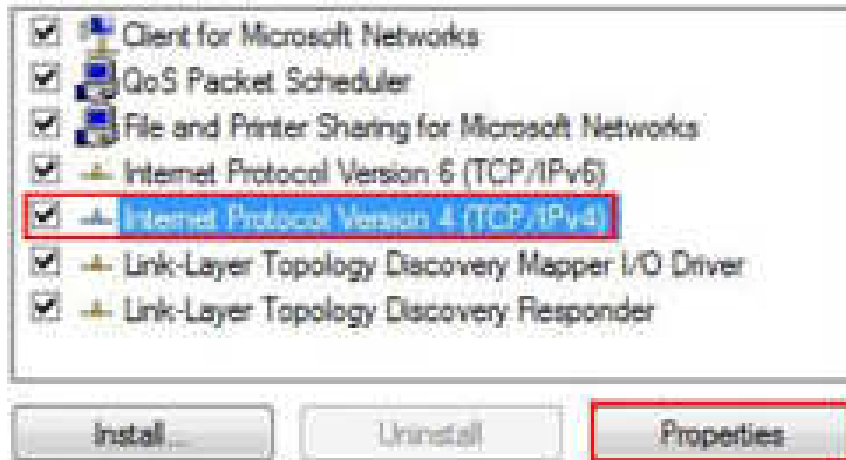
Client for Microsoft Networks
QoS Packet Scheduler
File and Printer Sharing for Microsoft Networks
Internet Protocol Version 6 (TCP/IPv6)
Internet Protocol Version 4 (TCP/IPv4)
Link-Layer Topology Discovery Mapper I/O Driver
Link-Layer Topology Discovery Responder

Install...
Uninstall
Properties